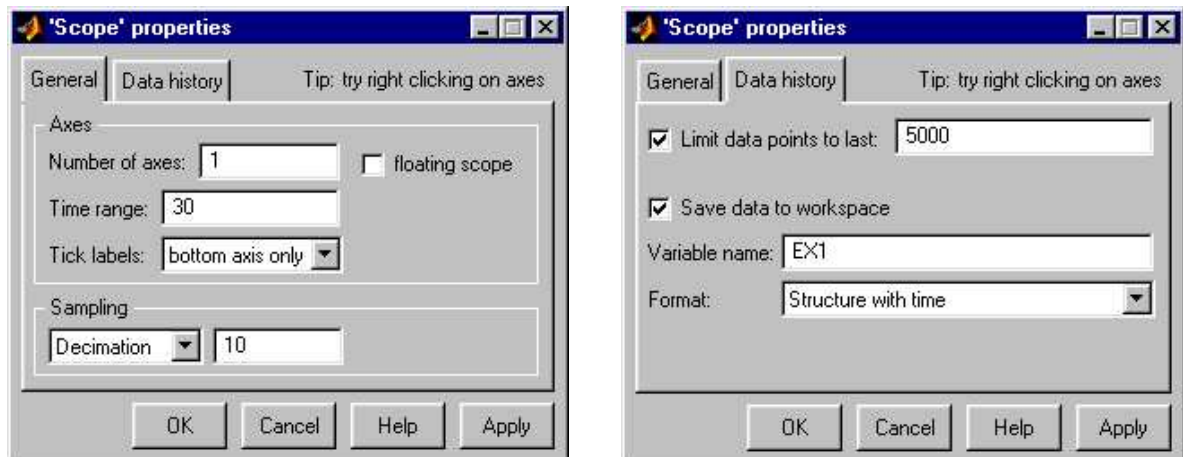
'Scope' properties

General | Data history | Tip: try right clicking on axes

Axes

Number of axes: 1

floating scope

Time range: 30

Tick labels: bottom axis only

Sampling

Decimation 10

OK | Cancel | Help | Apply

'Scope' properties

General | Data history | Tip: try right clicking on axes

Limit data points to last: 5000

Save data to workspace

Variable name: EX1

Format: Structure with time

OK | Cancel | Help | Apply